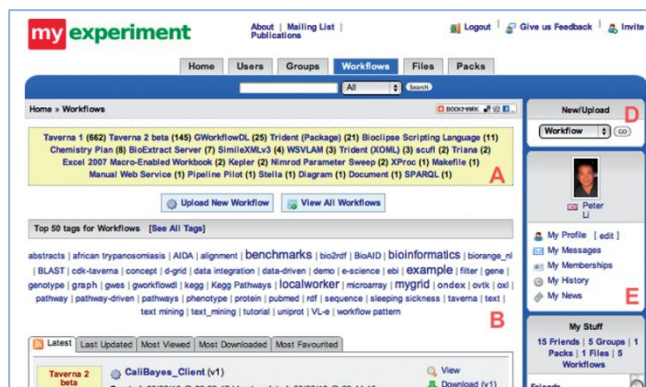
my experiment

About | Mailing List | Publications

Logout | Give us Feedback | Invite

Home | Users | Groups | Workflows | Files | Packs

All | Search

Home » Workflows

BOOKMARK

Taverna 1 (662) Taverna 2 beta (145) GWorkflowDL (25) Trident (Package) (21) Bioclipse Scripting Language (11) Chemistry Plan (8) BioExtract Server (7) SimileXMLv3 (4) WSVLAM (3) Trident (XOML) (3) scufl (2) Triana (2) Excel 2007 Macro-Enabled Workbook (2) Kepler (2) Nimrod Parameter Sweep (2) XProc (1) Makefile (1) Manual Web Service (1) Pipeline Pilot (1) Stella (1) Diagram (1) Document (1) SPARQL (1)

A

Upload New Workflow | View All Workflows

Top 50 tags for Workflows [See All Tags]

abstracts | african trypanosomiasis | AIDA | alignment | benchmarks | bio2rdf | bioinformatics | biorange_nl | BLAST | cdk-taverna | concept | d-grid | data integration | data-driven | demo | e-science | ebi | example | filter | gene | genotype | graph | gwes | gworkflowdl | kegg | Kegg Pathways | localworker | microarray | mygrid | ondex | ovtk | oxl | pathway | pathway-driven | pathways | phenotype | protein | pubmed | rdf | sequence | sleeping sickness | taverna | text | text mining | text_mining | tutorial | uniprot | VL-e | workflow pattern

B

Latest | Last Updated | Most Viewed | Most Downloaded | Most Favourited

Taverna 2 beta

CaliBayes_Client (v1)

View

Download (v1)

New/Upload

D

Workflow | GO

Peter Li

My Profile [ edit ]

My Messages

My Memberships

My History

My News

E

My Stuff

15 Friends | 5 Groups | 1 Packs | 1 Files | 5 Workflows

Friends